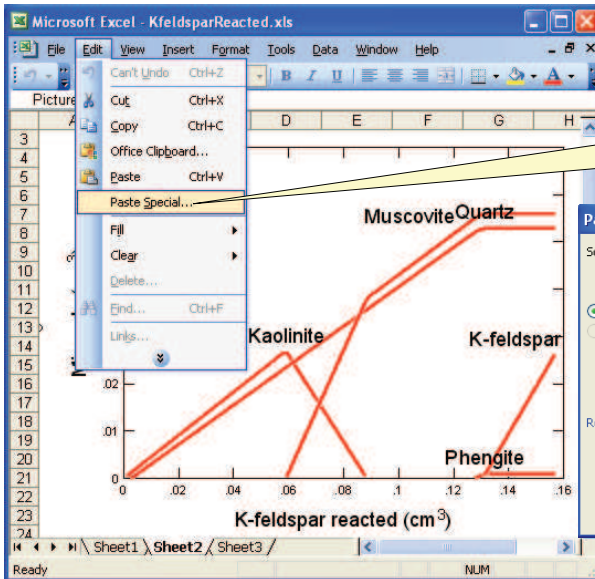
Microsoft Excel - KfeldsparReacted.xls

File Edit View Insert Format Tools Data Window Help

Picture

Can't Undo Ctrl+Z
Cut Ctrl+X
Copy Ctrl+C
Office Clipboard...
Paste Ctrl+V
Paste Special...
Fill
Clear
Delete...
Find... Ctrl+F
Links...

A D E F G H

3
4
5
6
7
8
9
10
11
12
13
14
15
16
17
18
19
20
21
22
23
24

Muscovite Quartz
Kaolinite
K-feldspar
Phengite

.02
.01
0

0 .02 .04 .06 .08 .1 .12 .14 .16

K-feldspar reacted (cm$^3$)

Sheet1 Sheet2 Sheet3

Ready NUM